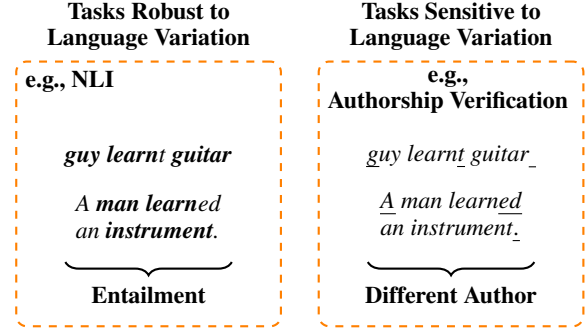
Tasks Robust to Language Variation

e.g., NLI

guy learnt guitar

A man learned an instrument.

Entailment

Tasks Sensitive to Language Variation

e.g., Authorship Verification

guy learnt guitar

A man learned an instrument.

Different Author